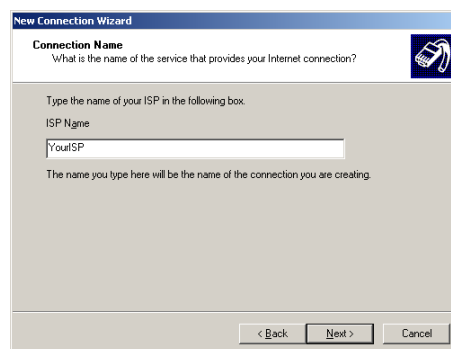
New Connection Wizard

Connection Name
What is the name of the service that provides your Internet connection?

Type the name of your ISP in the following box.

ISP Name

YourISP

The name you type here will be the name of the connection you are creating.

< Back
Next >
Cancel